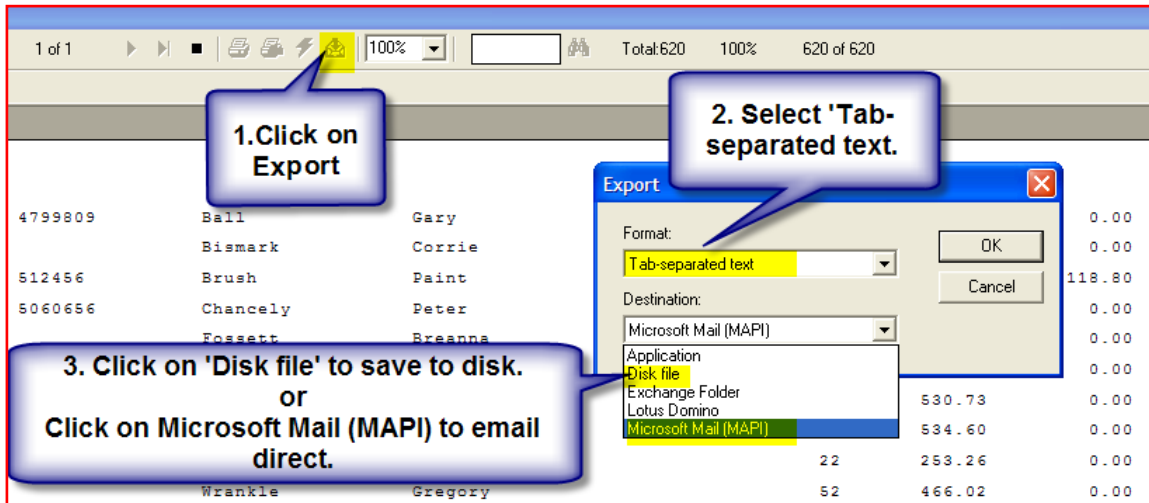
1 of 1 100% Total:620 100% 620 of 620

1.Click on Export

2. Select 'Tab-separated text.

Export

Format:

Tab-separated text

Destination:

Microsoft Mail (MAPI)

Application
Disk file
Exchange Folder
Lotus Domino
Microsoft Mail (MAPI)

OK

Cancel

3. Click on 'Disk file' to save to disk.
or
Click on Microsoft Mail (MAPI) to email direct.

| | | | | | |
|---|---|---|---|---|---|
| 4799809 | Ball | Gary | | | 0.00 |
| | Bismark | Corrie | | | 0.00 |
| 512456 | Brush | Paint | | | 118.80 |
| 5060656 | Chancely | Peter | | | 0.00 |
| | Fossett | Breanna | | | 0.00 |
| | | | | | 0.00 |
| | | | | 530.73 | 0.00 |
| | | | | 534.60 | 0.00 |
| | | | 22 | 253.26 | 0.00 |
| | Wrankle | Gregory | 52 | 466.02 | 0.00 |